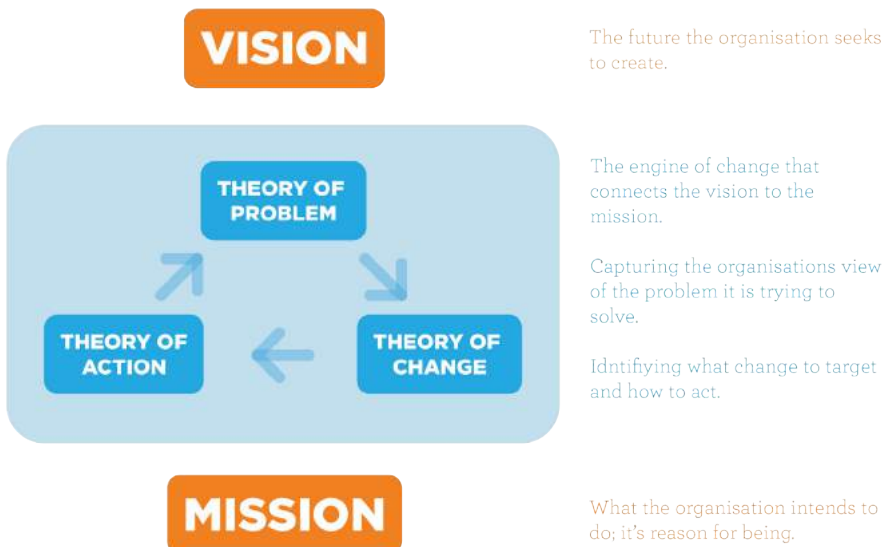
VISION

The future the organisation seeks to create.

THEORY OF PROBLEM

THEORY OF ACTION

THEORY OF CHANGE

The engine of change that connects the vision to the mission.

Capturing the organisations view of the problem it is trying to solve.

Idntifiying what change to target and how to act.

MISSION

What the organisation intends to do; it's reason for being.